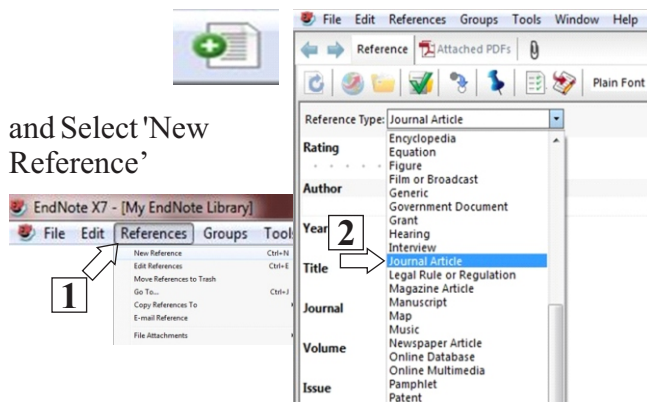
and Select 'New Reference'

EndNote X7 - [My EndNote Library]

File Edit References Groups Tools

New Reference Ctrl+N
Edit References Ctrl+E
Move References to Trash
Go To... Ctrl+J
Copy References To
E-mail Reference
File Attachments

1

File Edit References Groups Tools Window Help

Reference Attached PDFs

Plain Font

Reference Type: Journal Article

Rating

Author

Year

Title

Journal

Volume

Issue

2

Encyclopedia
Equation
Figure
Film or Broadcast
Generic
Government Document
Grant
Hearing
Interview
Journal Article
Legal Rule or Regulation
Magazine Article
Manuscript
Map
Music
Newspaper Article
Online Database
Online Multimedia
Pamphlet
Patent